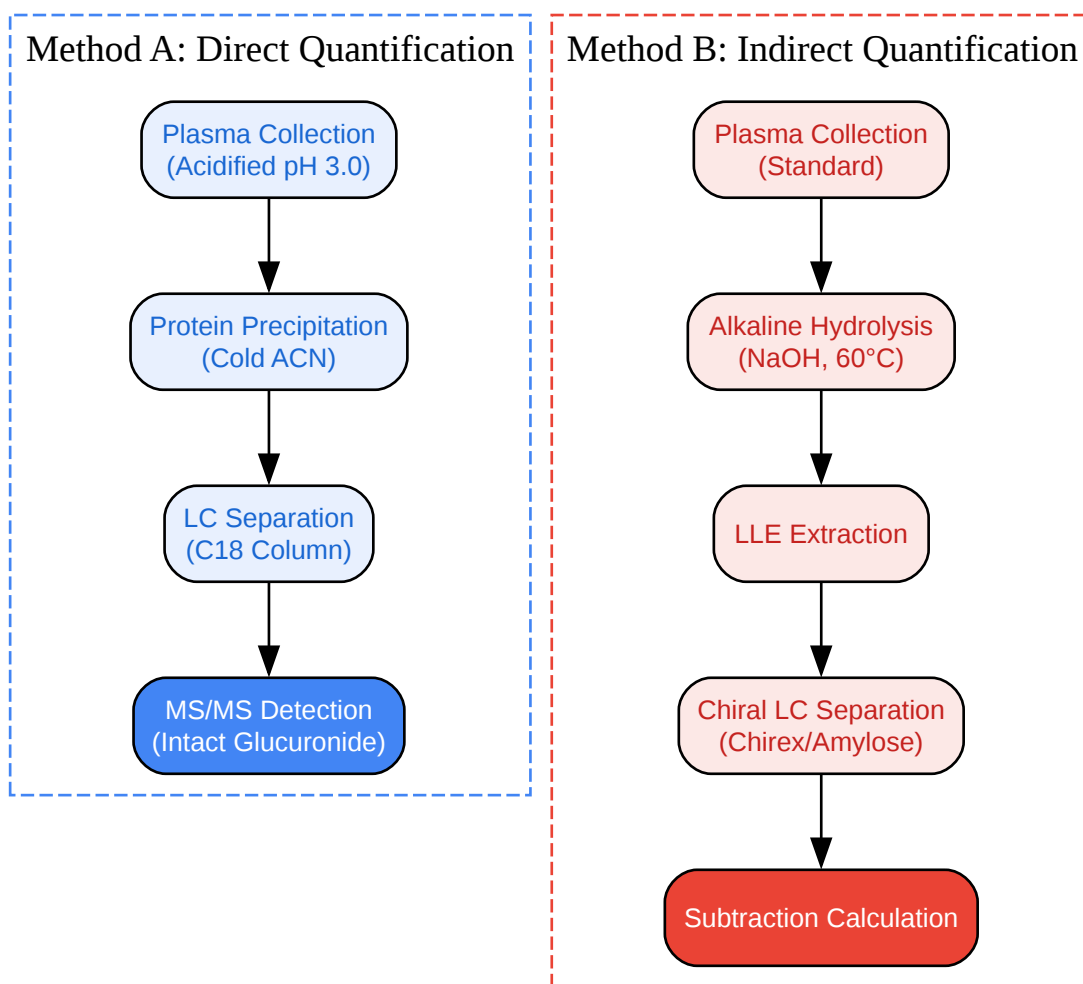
Method A: Direct Quantification

Plasma Collection
(Acidified pH 3.0)

Protein Precipitation
(Cold ACN)

LC Separation
(C18 Column)

MS/MS Detection
(Intact Glucuronide)

Method B: Indirect Quantification

Plasma Collection
(Standard)

Alkaline Hydrolysis
(NaOH, 60°C)

LLE Extraction

Chiral LC Separation
(Chirex/Amylose)

Subtraction Calculation